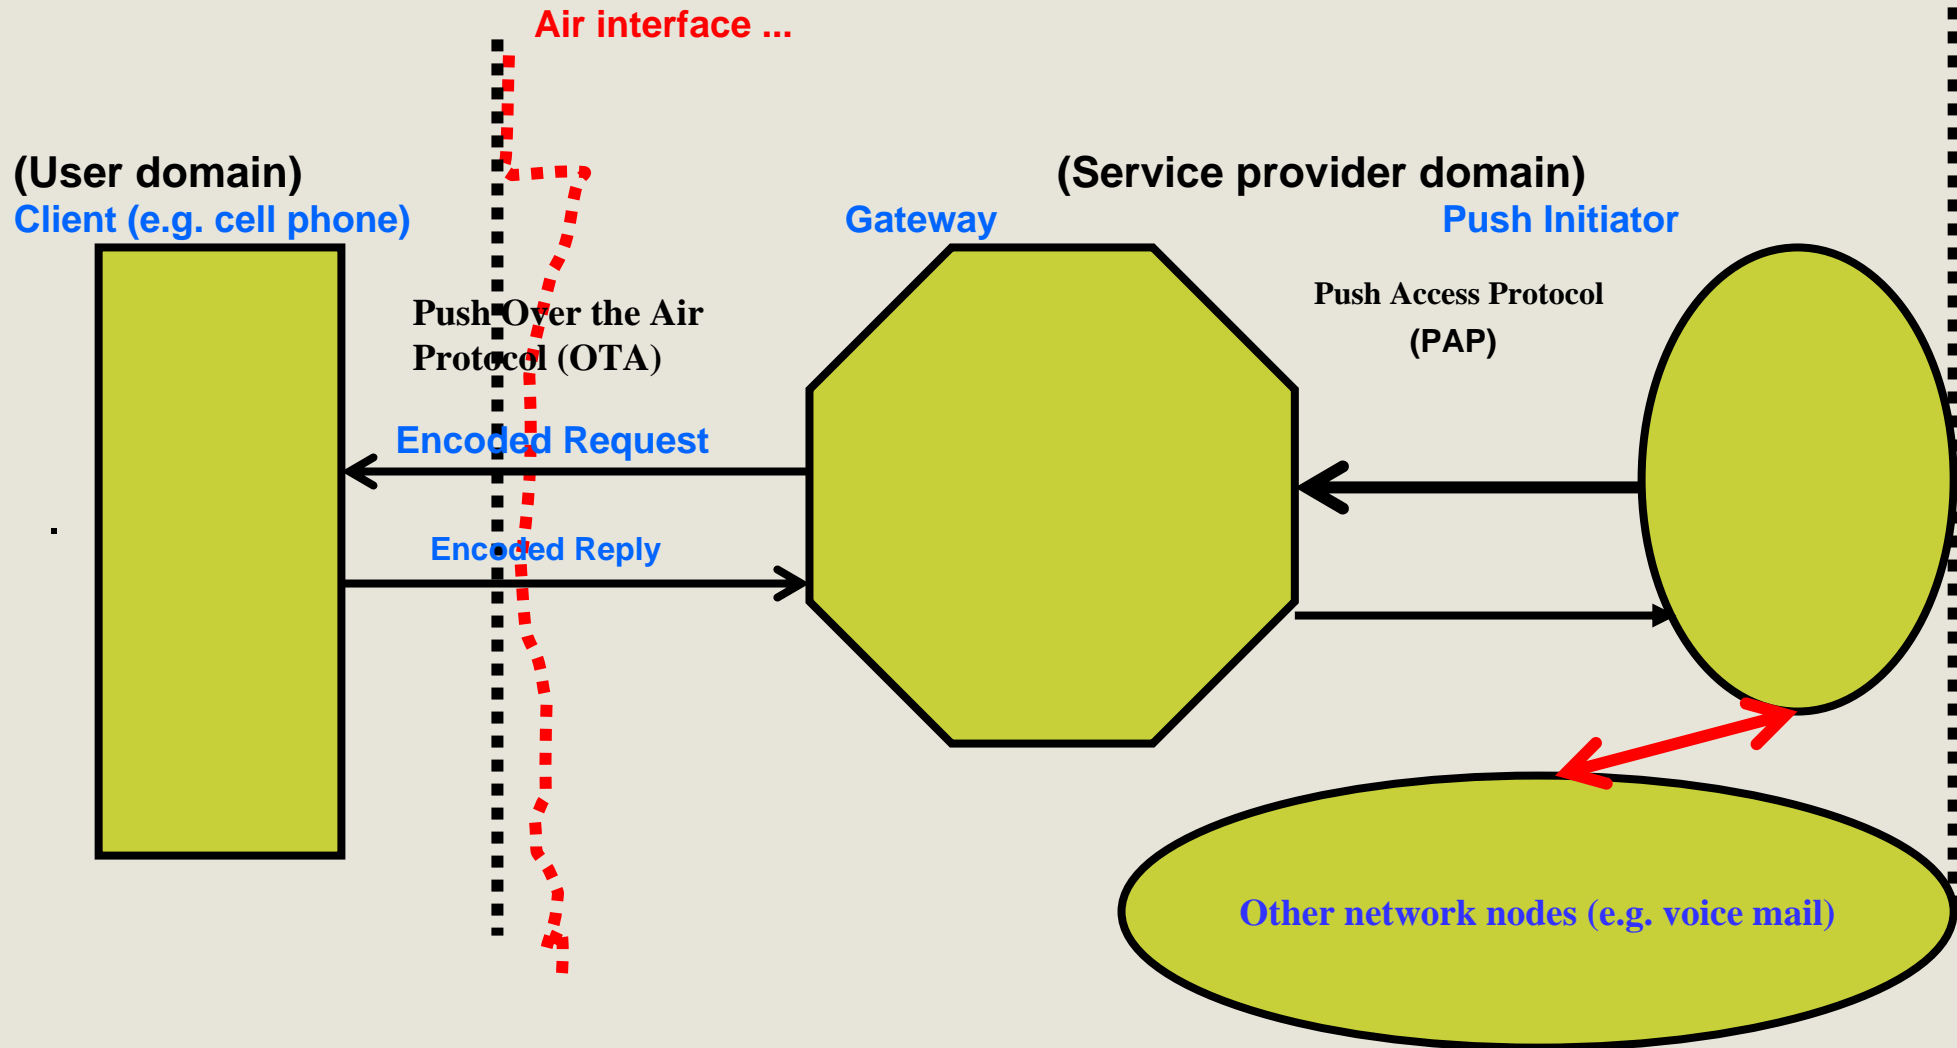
Air interface ...

(User domain)
Client (e.g. cell phone)

(Service provider domain)
Gateway

Push Initiator

Push Over the Air Protocol (OTA)

Push Access Protocol (PAP)

Encoded Request

Encoded Reply

Other network nodes (e.g. voice mail)